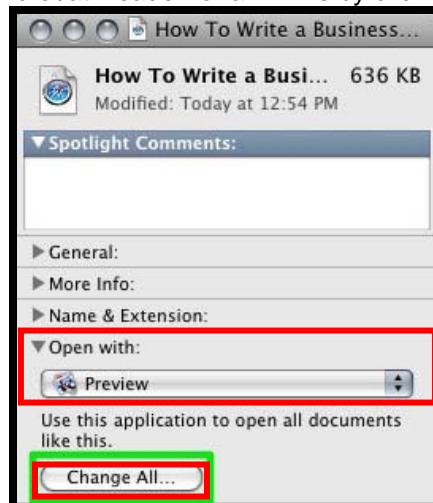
How To Write a Business...

How To Write a Busi... 636 KB
Modified: Today at 12:54 PM

▼Spotlight Comments:

▶ General:
▶ More Info:
▶ Name & Extension:
▼Open with:
Preview
Use this application to open all documents like this.
Change All...